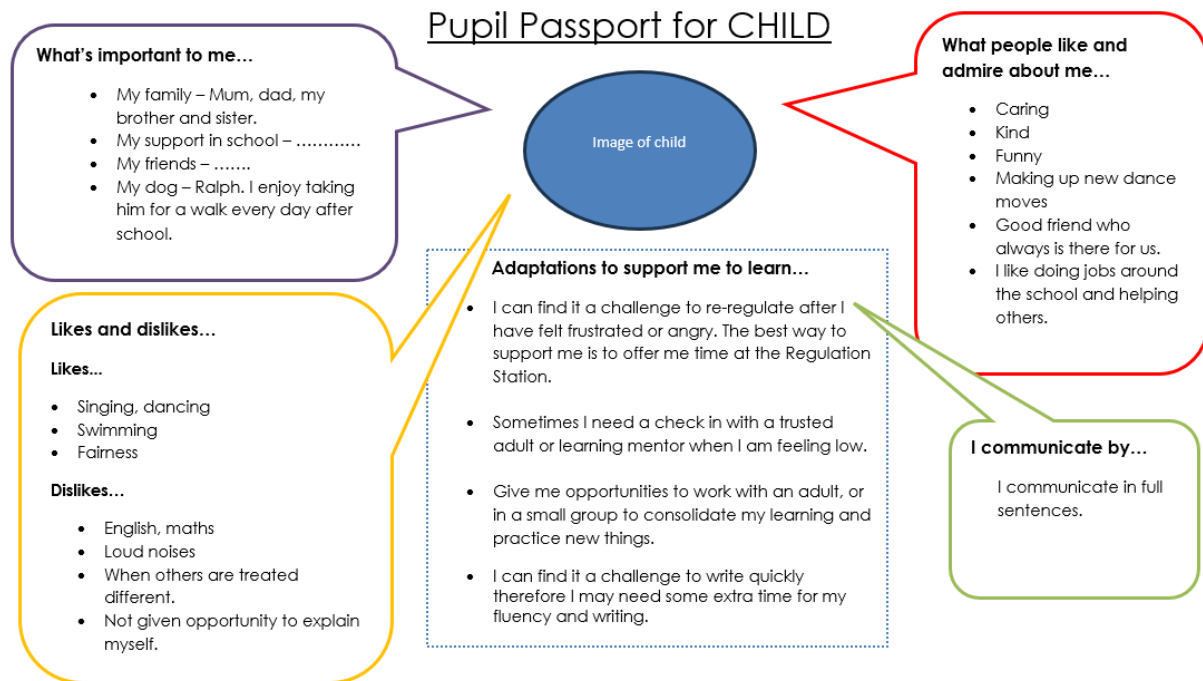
Pupil Passport for CHILD

What's important to me…

- My family – Mum, dad, my brother and sister.
- My support in school – ………..
- My friends – …….
- My dog – Ralph. I enjoy taking him for a walk every day after school.

Image of child

What people like and admire about me…

- Caring
- Kind
- Funny
- Making up new dance moves
- Good friend who always is there for us.
- I like doing jobs around the school and helping others.

Likes and dislikes…

Likes...

- Singing, dancing
- Swimming
- Fairness

Dislikes…

- English, maths
- Loud noises
- When others are treated different.
- Not given opportunity to explain myself.

Adaptations to support me to learn…

- I can find it a challenge to re-regulate after I have felt frustrated or angry. The best way to support me is to offer me time at the Regulation Station.
- Sometimes I need a check in with a trusted adult or learning mentor when I am feeling low.
- Give me opportunities to work with an adult, or in a small group to consolidate my learning and practice new things.
- I can find it a challenge to write quickly therefore I may need some extra time for my fluency and writing.

I communicate by…

I communicate in full sentences.